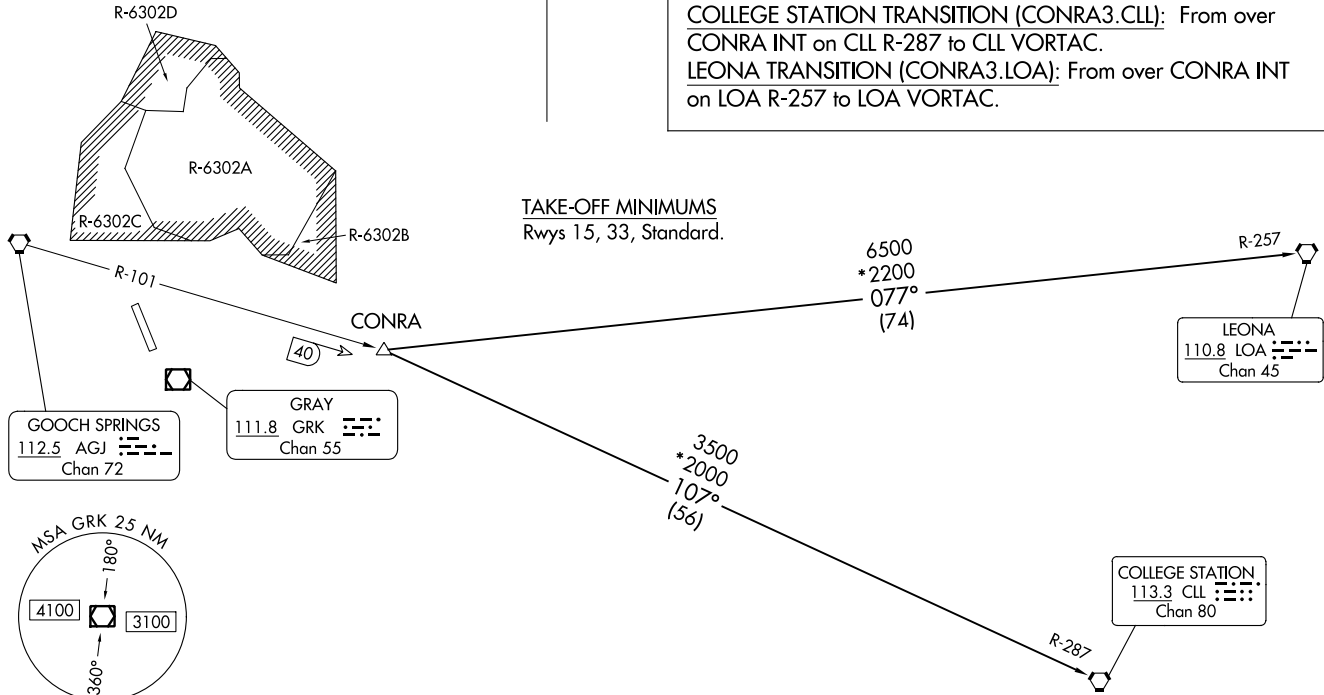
R-6302D

COLLEGE STATION TRANSITION (CONRA3.CLL): From over CONRA INT on CLL R-287 to CLL VORTAC.
LEONA TRANSITION (CONRA3.LOA): From over CONRA INT on LOA R-257 to LOA VORTAC.

R-6302A

R-6302C

R-6302B

TAKE-OFF MINIMUMS
Rwys 15, 33, Standard.

6500
*2200
077°
(74)

R-257

R-101

CONRA

40

LEONA
110.8 LOA
Chan 45

GRAY
111.8 GRK
Chan 55

GOOCH SPRINGS
112.5 AGJ
Chan 72

3500
*2000
107°
(56)

MSA GRK 25 NM
180°
4100
3100
360°

COLLEGE STATION
113.3 CLL
Chan 80

R-287